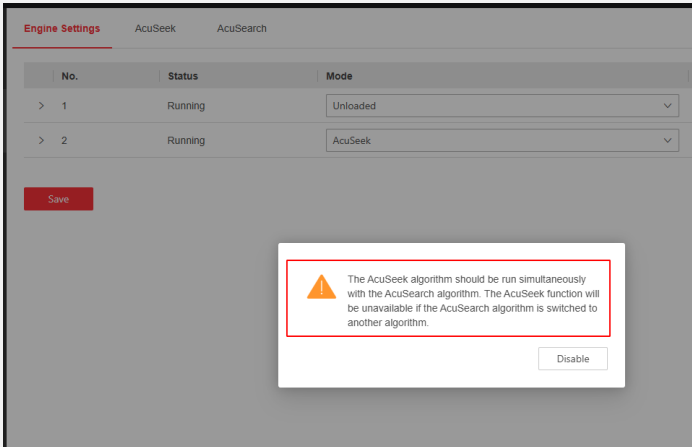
Engine Settings AcuSeek AcuSearch

| No. | Status | Mode |
|---|---|---|
| 1 | Running | Unloaded |
| 2 | Running | AcuSeek |

Save

The AcuSeek algorithm should be run simultaneously with the AcuSearch algorithm. The AcuSeek function will be unavailable if the AcuSearch algorithm is switched to another algorithm.

Disable